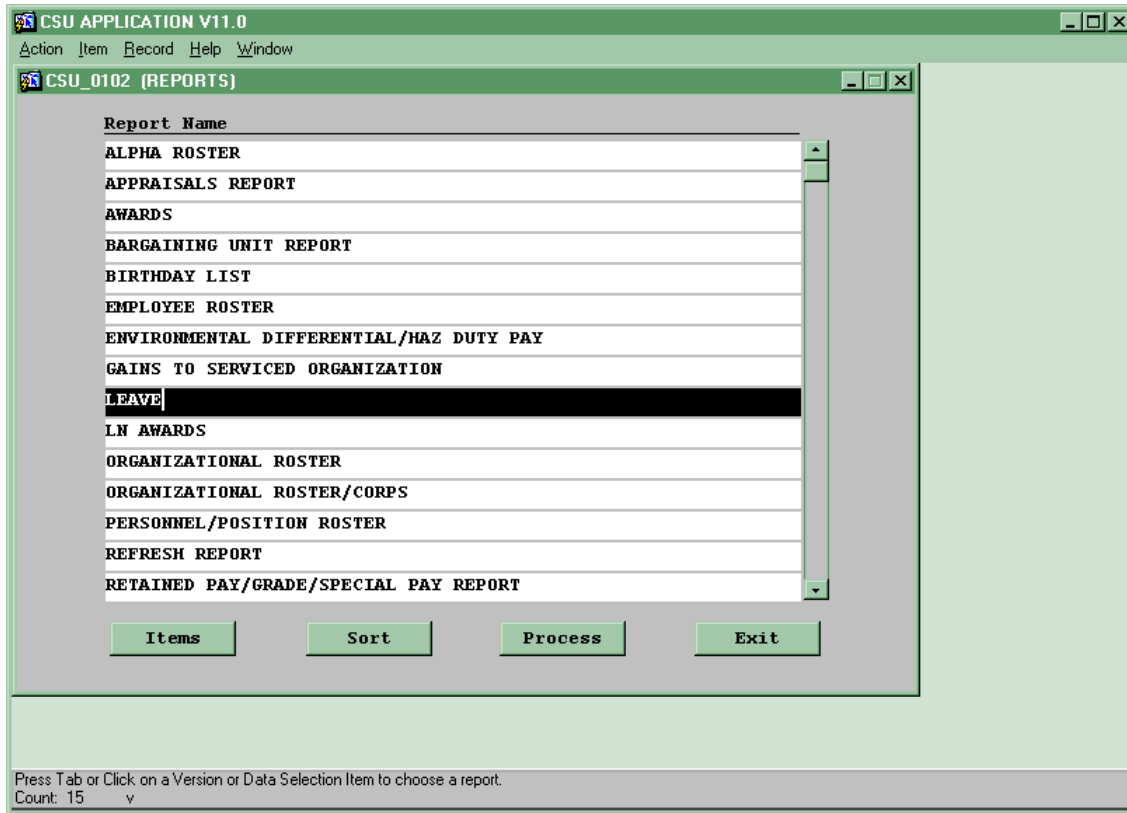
CSU APPLICATION V11.0

Action Item Record Help Window

CSU_0102 (REPORTS)

Report Name

ALPHA ROSTER

APPRAISALS REPORT

AWARDS

BARGAINING UNIT REPORT

BIRTHDAY LIST

EMPLOYEE ROSTER

ENVIRONMENTAL DIFFERENTIAL/HAZ DUTY PAY

GAINS TO SERVICED ORGANIZATION

LEAVE

LN AWARDS

ORGANIZATIONAL ROSTER

ORGANIZATIONAL ROSTER/CORPS

PERSONNEL/POSITION ROSTER

REFRESH REPORT

RETAINED PAY/GRADE/SPECIAL PAY REPORT

Items Sort Process Exit

Press Tab or Click on a Version or Data Selection Item to choose a report.

Count: 15 v